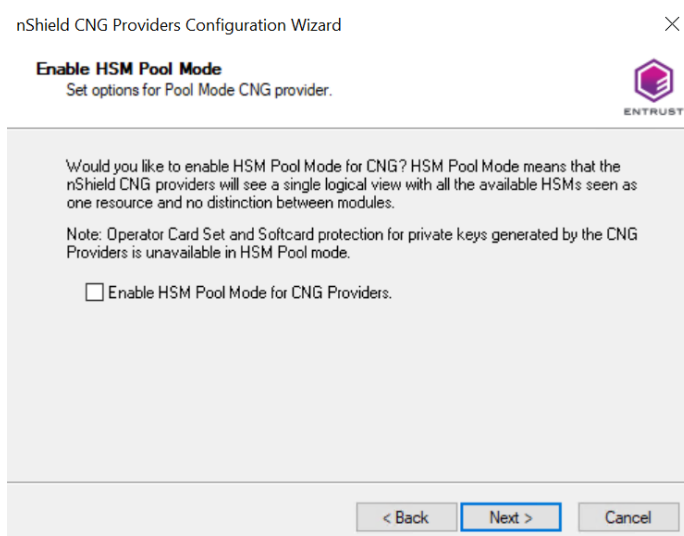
nShield CNG Providers Configuration Wizard

Enable HSM Pool Mode
Set options for Pool Mode CNG provider.

ENTRUST

Would you like to enable HSM Pool Mode for CNG? HSM Pool Mode means that the nShield CNG providers will see a single logical view with all the available HSMs seen as one resource and no distinction between modules.

Note: Operator Card Set and Softcard protection for private keys generated by the CNG Providers is unavailable in HSM Pool mode.

Enable HSM Pool Mode for CNG Providers.

< Back Next > Cancel